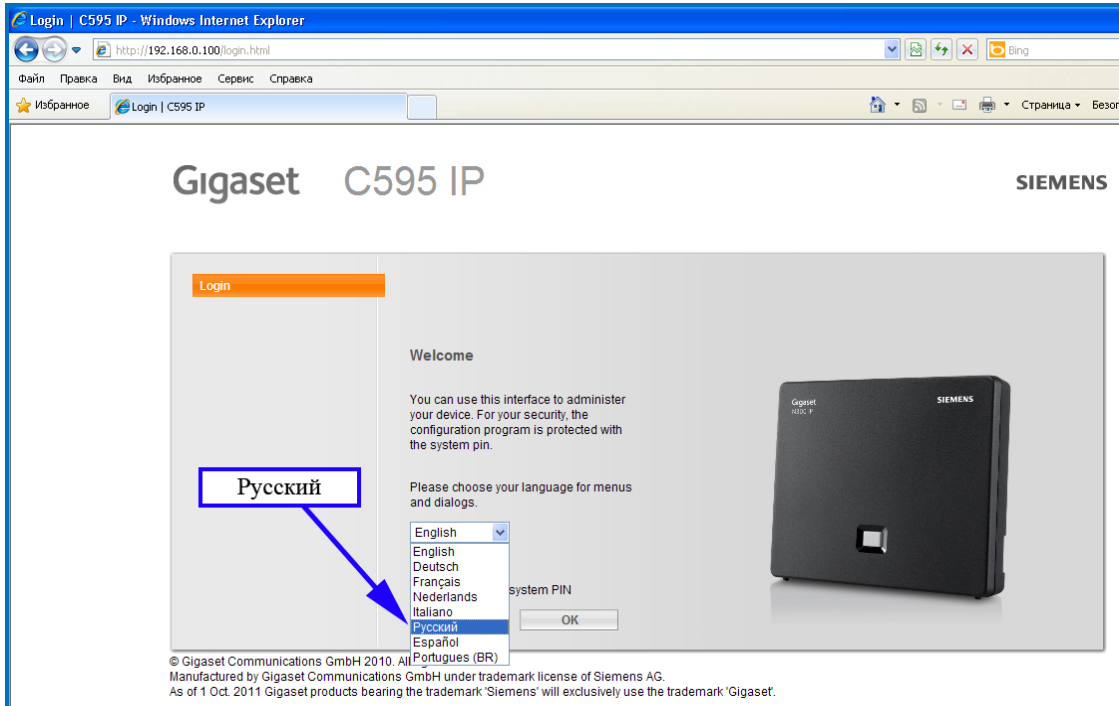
Login | C595 IP - Windows Internet Explorer

http://192.168.0.100/login.html

Bing

Файл Правка Вид Избранное Сервис Справка

Избранное

Login | C595 IP

Страница ▾ Безо

Gigaset C595 IP

SIEMENS

Login

Welcome

You can use this interface to administer your device. For your security, the configuration program is protected with the system pin.

Русский

Please choose your language for menus and dialogs.

English

English
Deutsch
Français
Nederlands
Italiano
Русский
Español
Portugues (BR)

system PIN

OK

Gigaset N300 IP

SIEMENS

© Gigaset Communications GmbH 2010. All
Manufactured by Gigaset Communications GmbH under trademark license of Siemens AG.
As of 1 Oct. 2011 Gigaset products bearing the trademark 'Siemens' will exclusively use the trademark 'Gigaset'.